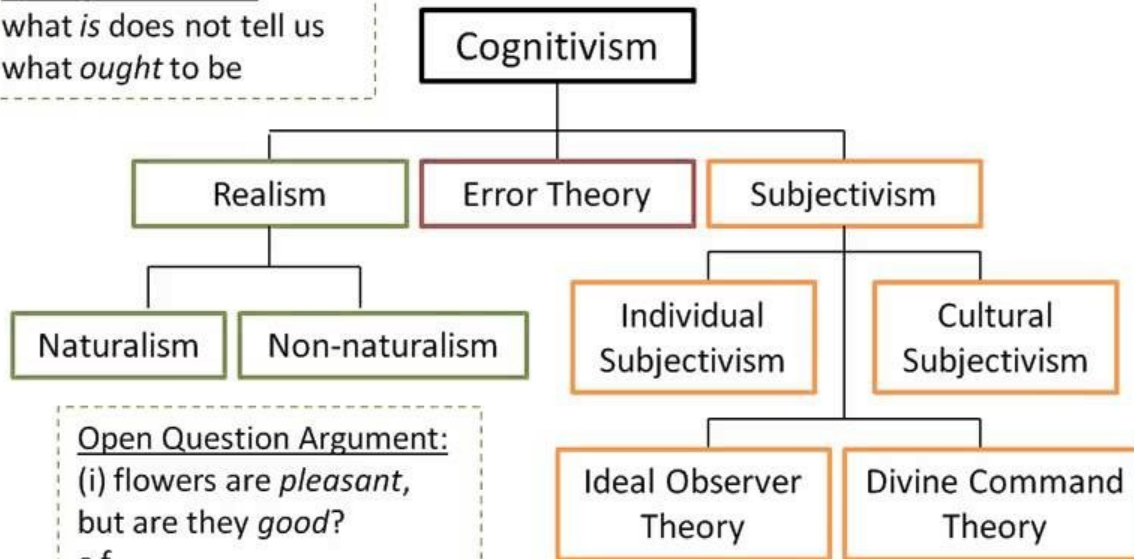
what is does not tell us what ought to be

Cognitivism

Realism

Error Theory

Subjectivism

Naturalism

Non-naturalism

Individual Subjectivism

Cultural Subjectivism

Open Question Argument:
(i) flowers are pleasant, but are they good?
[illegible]

Ideal Observer Theory

Divine Command Theory